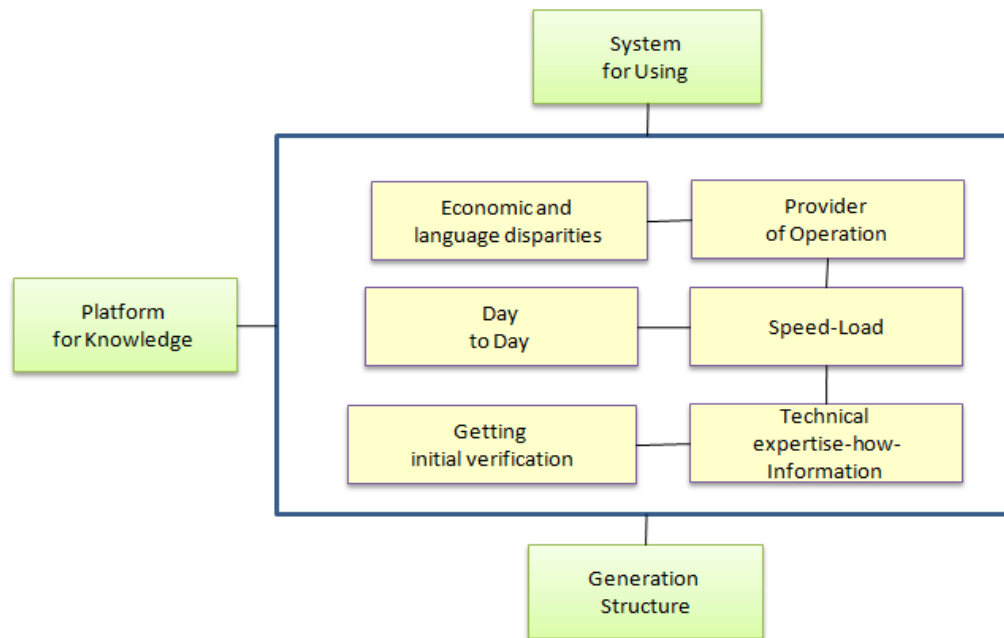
System for Using

Economic and language disparities

Provider of Operation

Platform for Knowledge

Day to Day

Speed-Load

Getting initial verification

Technical expertise-how-Information

Generation Structure